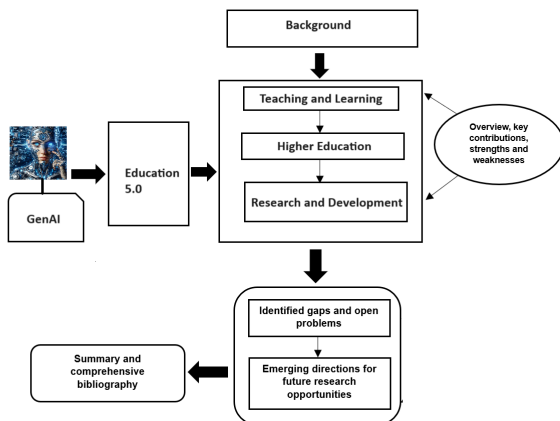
Background

Teaching and Learning

Higher Education

Research and Development

Overview, key contributions, strengths and weaknesses

GenAI

Education 5.0

Identified gaps and open problems

Emerging directions for future research opportunities

Summary and comprehensive bibliography